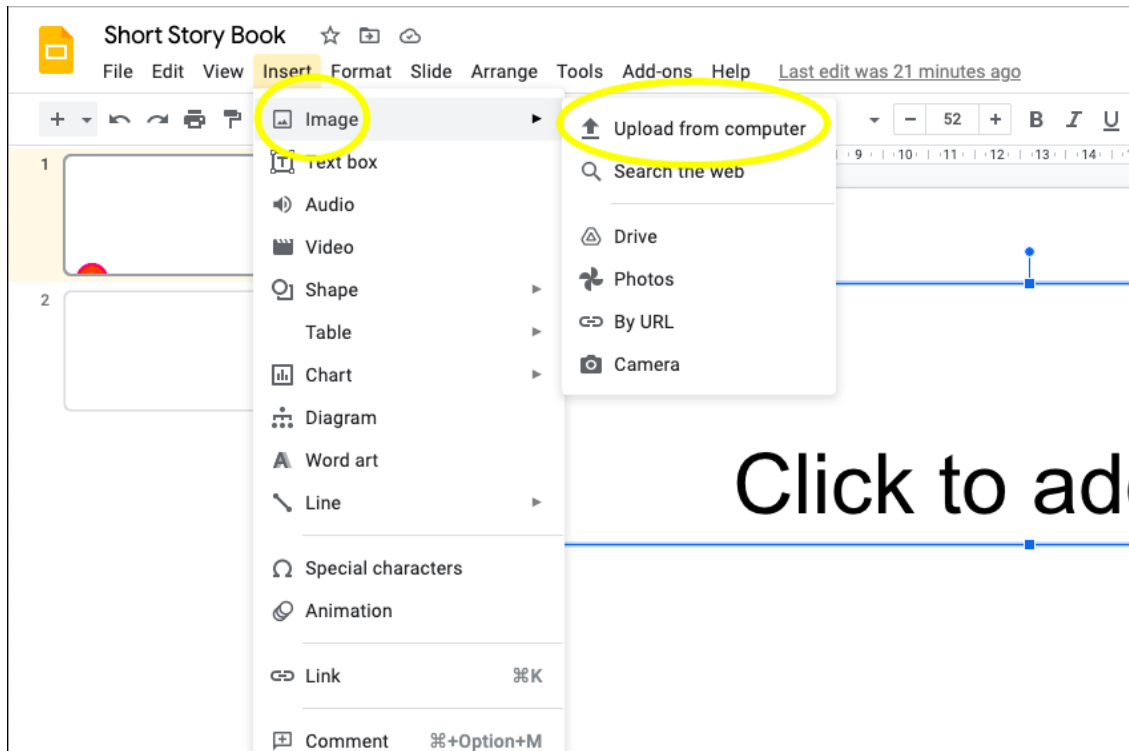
Short Story Book

File Edit View Insert Format Slide Arrange Tools Add-ons Help Last edit was 21 minutes ago

52 B I U

9 10 11 12 13 14

1

2

Image
Text box
Audio
Video
Shape
Table
Chart
Diagram
Word art
Line
Special characters
Animation
Link ⌘K
Comment ⌘+Option+M

Upload from computer
Search the web
Drive
Photos
By URL
Camera

Click to ad